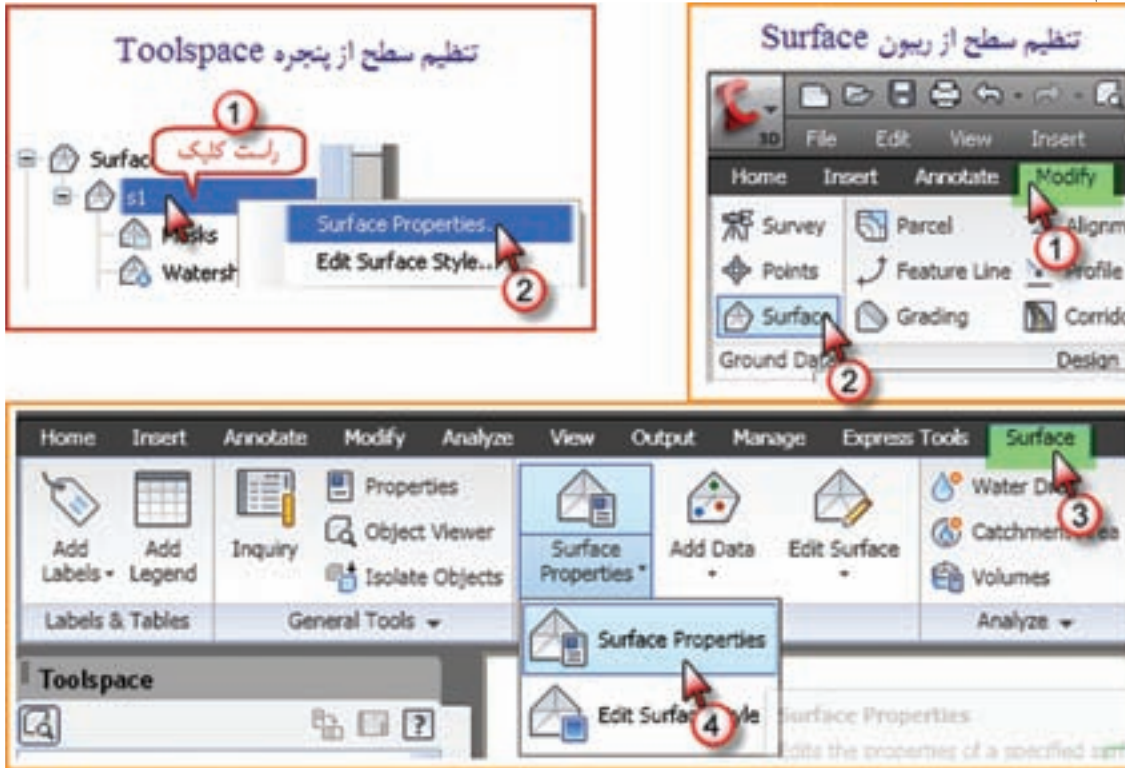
تنظیم سطح از پنجره Toolspace

1
راست کلیک
Surfac
s1
Masks
Watersh
Surface Properties...
Edit Surface Style...
2

تنظیم سطح از ریبون Surface

3D
File Edit View Insert
Home Insert Annotate Modify
Survey
Points
Surface
Ground Data
Parcel
Feature Line
Grading
Alignm
Profile
Corrido
Design
1
2

Home Insert Annotate Modify Analyze View Output Manage Express Tools Surface
Add Labels
Add Legend
Labels & Tables
Inquiry
Properties
Object Viewer
Isolate Objects
General Tools
Surface Properties
Add Data
Edit Surface
Water Dro
Catchment Area
Volumes
Analyze
3
Toolspace
Surface Properties
Edit Surface Style
4
Surface Properties
Edits the properties of a specified surf